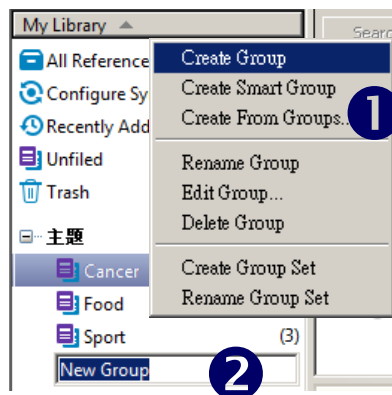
My Library

All Reference

Configure Sy

Recently Add

Unfiled

Trash

主題

Cancer

Food

Sport (3)

New Group

Search

Create Group
Create Smart Group
Create From Groups...
Rename Group
Edit Group...
Delete Group
Create Group Set
Rename Group Set

1

2